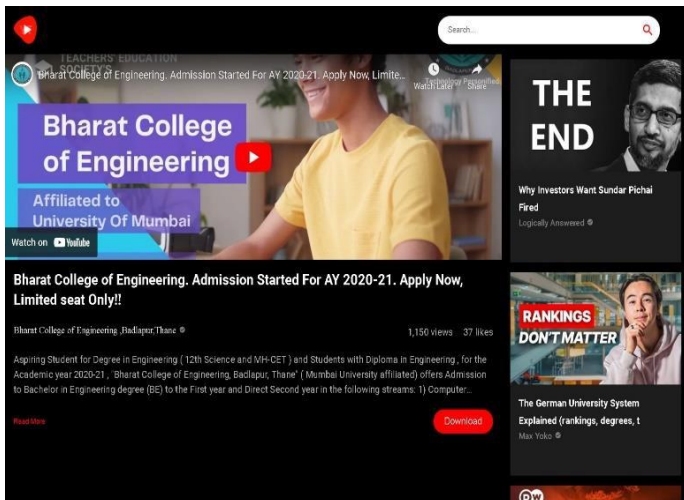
Search...

TEACHERS' EDUCATION SOCIETY'S

Bharat College of Engineering. Admission Started For AY 2020-21. Apply Now, Limite...

Watch Later Share

Technology Personified

Bharat College of Engineering

Affiliated to University Of Mumbai

Watch on YouTube

Bharat College of Engineering. Admission Started For AY 2020-21. Apply Now, Limited seat Only!!

Bharat College of Engineering ,Badlapur,Thane

1,150 views 37 likes

Aspiring Student for Degree in Engineering ( 12th Science and MH-CET ) and Students with Diploma in Engineering , for the Academic year 2020-21 , 'Bharat College of Engineering, Badlapur, Thane' ( Mumbai University affiliated) offers Admission to Bachelor in Engineering degree (BE) to the First year and Direct Second year in the following streams: 1) Computer...

Read More

Download

THE END

Why Investors Want Sundar Pichai Fired

Logically Answered

RANKINGS DON'T MATTER

The German University System Explained (rankings, degrees, t

Max Yoko

DW